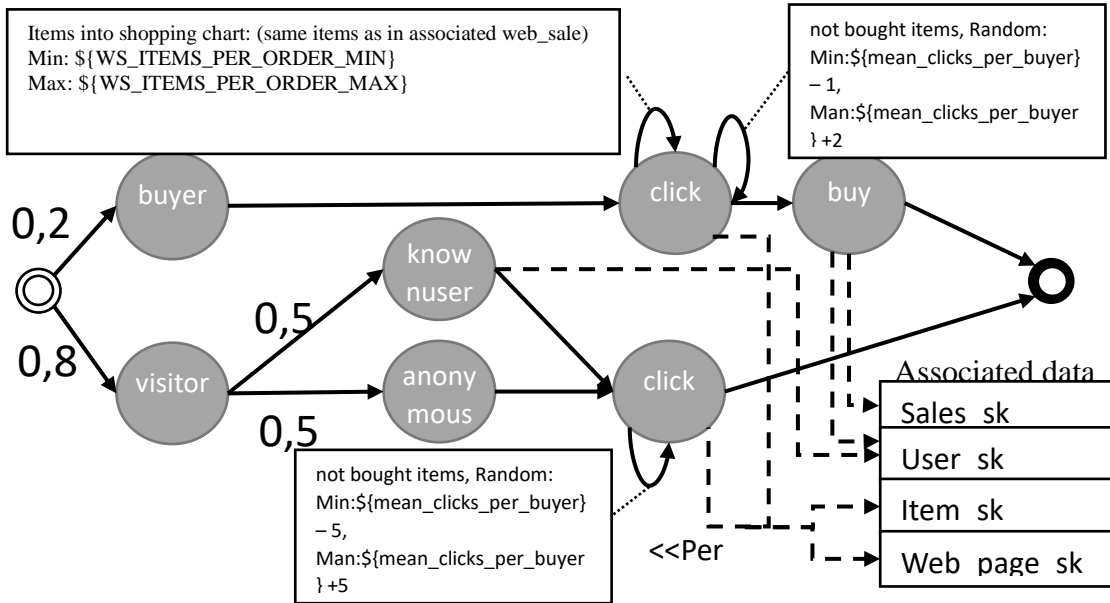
Items into shopping chart: (same items as in associated web_sale)
Min: ${WS_ITEMS_PER_ORDER_MIN}
Max: ${WS_ITEMS_PER_ORDER_MAX}

not bought items, Random:
Min:${mean_clicks_per_buyer} – 1,
Man:${mean_clicks_per_buyer } +2

0,2

buyer

click

buy

know nuser

0,5

0,8

visitor

anony mous

click

0,5

Associated data

Sales sk

User sk

Item sk

Web page sk

not bought items, Random:
Min:${mean_clicks_per_buyer} – 5,
Man:${mean_clicks_per_buyer } +5

<<Per